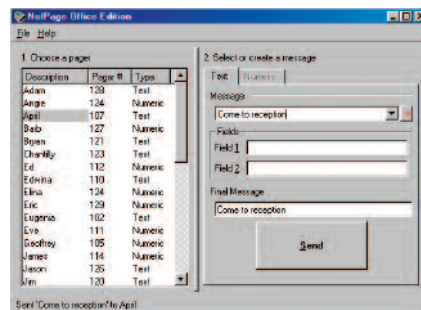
NetPage Office Edition

File Help

1. Choose a pager

| Description | Pager # | Type |
|---|---|---|
| Adam | 128 | Text |
| Angie | 124 | Numeric |
| April | 107 | Text |
| Barb | 127 | Numeric |
| Bryan | 121 | Text |
| Chantilly | 123 | Text |
| Ed | 112 | Numeric |
| Edwina | 110 | Text |
| Elina | 124 | Numeric |
| Eric | 129 | Numeric |
| Eugenia | 102 | Text |
| Eve | 111 | Numeric |
| Geoffrey | 105 | Numeric |
| James | 114 | Numeric |
| Jason | 125 | Text |
| Jim | 120 | Text |

2. Select or create a message

Text Numeric

Message

Come to reception

Fields

Field 1

Field 2

Final Message

Come to reception

Send

Sent 'Come to reception' to April